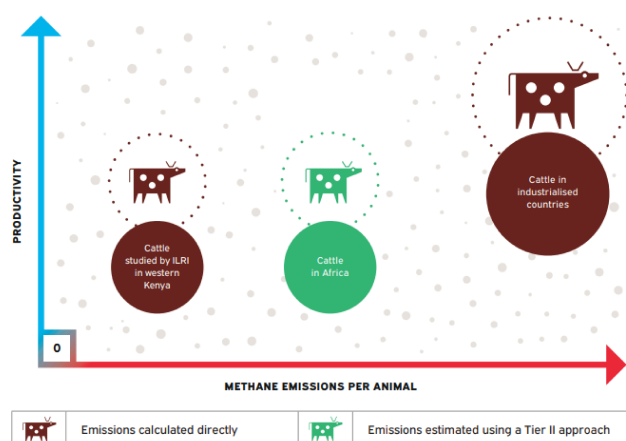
PRODUCTIVITY

Cattle studied by ILRI in western Kenya

Cattle in Africa

Cattle in industrialised countries

0

METHANE EMISSIONS PER ANIMAL

Emissions calculated directly

Emissions estimated using a Tier II approach